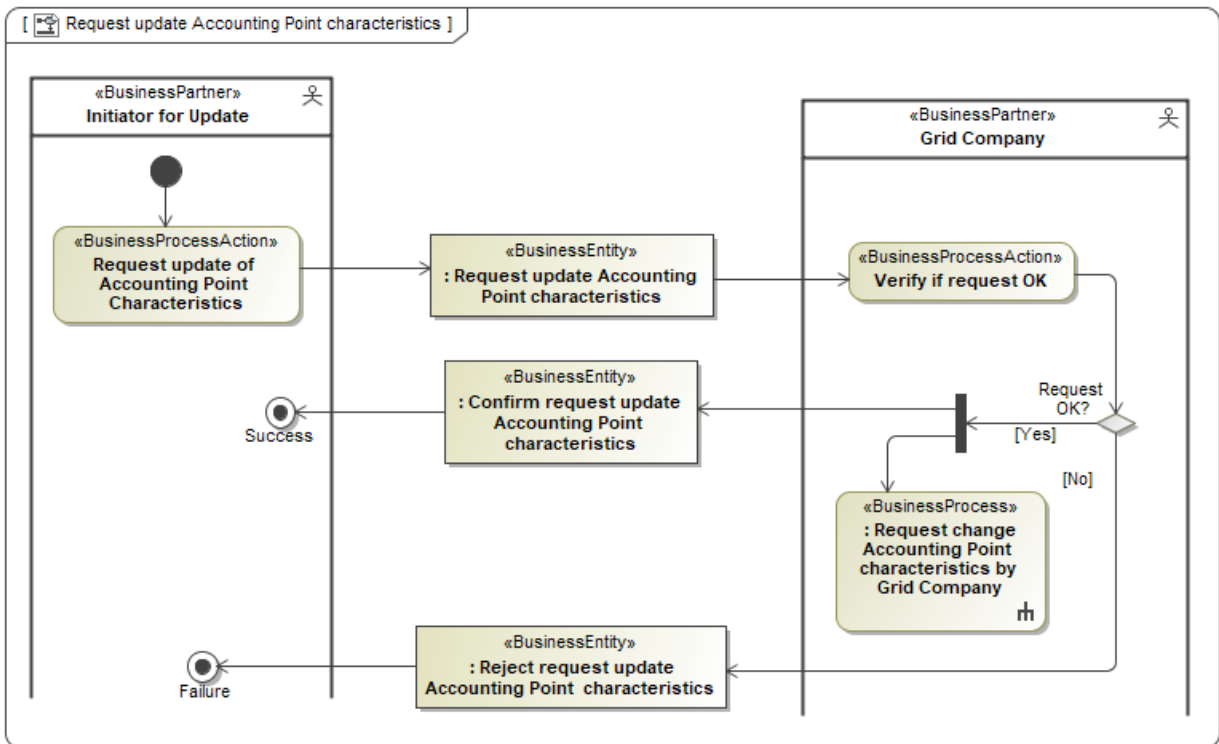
[ Request update Accounting Point characteristics ]

«BusinessPartner»
Initiator for Update

«BusinessPartner»
Grid Company

«BusinessProcessAction»
Request update of Accounting Point Characteristics

«BusinessEntity»
: Request update Accounting Point characteristics

«BusinessProcessAction»
Verify if request OK

Request OK?

«BusinessEntity»
: Confirm request update Accounting Point characteristics

Success

[Yes]

[No]

«BusinessProcess»
: Request change Accounting Point characteristics by Grid Company

«BusinessEntity»
: Reject request update Accounting Point characteristics

Failure